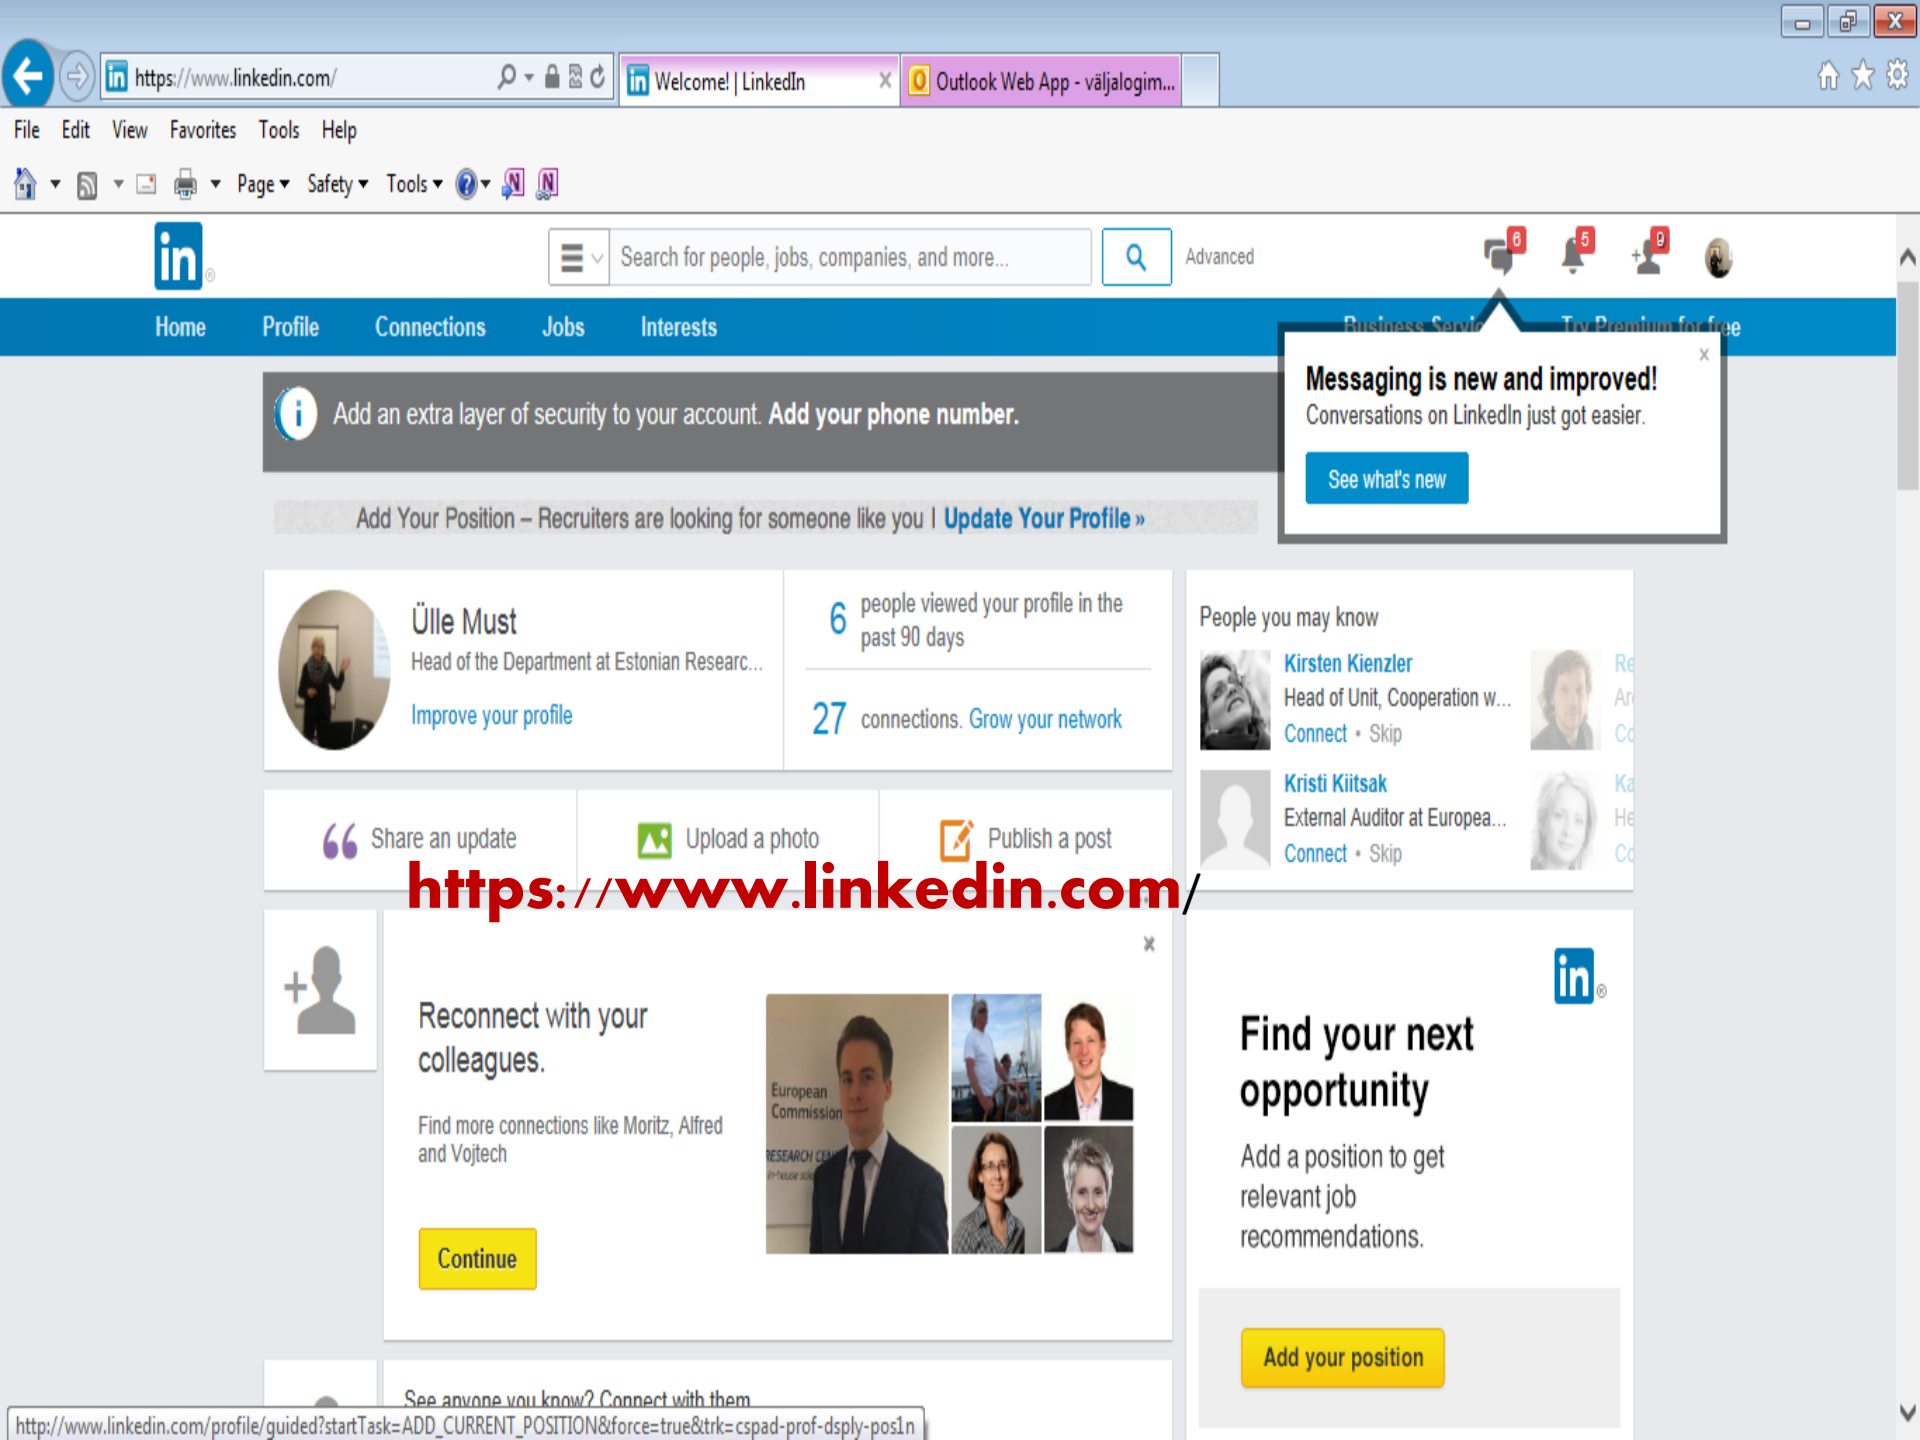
https://www.linkedin.com/

Welcome! | LinkedIn

Outlook Web App - väljalogim...

File Edit View Favorites Tools Help

Page ▾ Safety ▾ Tools ▾

in

Search for people, jobs, companies, and more...

Advanced

8 5 9

Home Profile Connections Jobs Interests Business Servic Try Premium for free

Add an extra layer of security to your account. Add your phone number.

Messaging is new and improved!
Conversations on LinkedIn just got easier.

See what's new

Add Your Position – Recruiters are looking for someone like you | Update Your Profile »

Ülle Must
Head of the Department at Estonian Researc...
Improve your profile

6 people viewed your profile in the past 90 days

27 connections. Grow your network

People you may know

Kirsten Kienzler
Head of Unit, Cooperation w...
Connect • Skip

Kristi Kiitsak
External Auditor at Europea...
Connect • Skip

Re
Ar
Co

Ka
He
Co

Share an update

Upload a photo

Publish a post

https://www.linkedin.com/

Reconnect with your colleagues.

Find more connections like Moritz, Alfred and Vojtech

Continue

European Commission

Find your next opportunity

Add a position to get relevant job recommendations.

Add your position

See anyone you know? Connect with them

http://www.linkedin.com/profile/guided?startTask=ADD_CURRENT_POSITION&force=true&trk=cspad-prof-dsply-pos1n